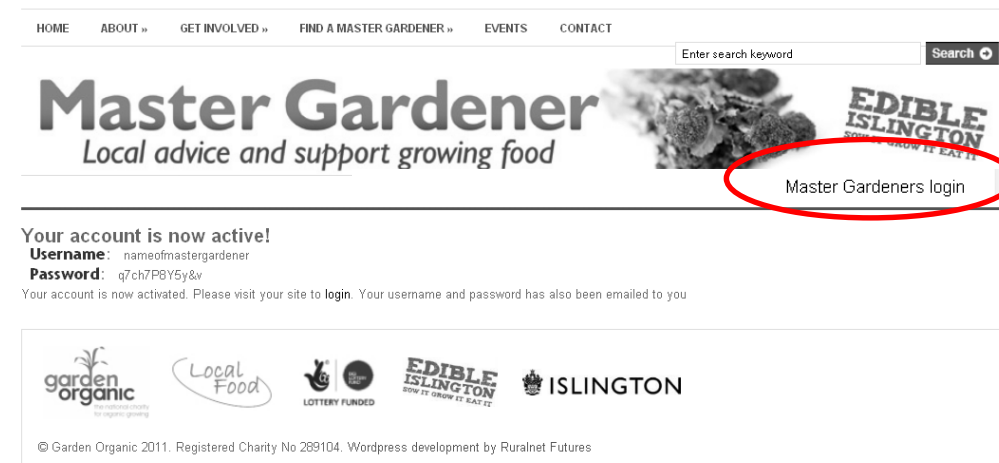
HOME ABOUT » GET INVOLVED » FIND A MASTER GARDENER » EVENTS CONTACT

Enter search keyword Search

Master Gardener
Local advice and support growing food

EDIBLE ISLINGTON SOW IT GROW IT EAT IT

Master Gardeners login

Your account is now active!
Username: nameofmastergardener
Password: q7ch7P8Y5y&v
Your account is now activated. Please visit your site to login. Your username and password has also been emailed to you

garden organic the national charity for organic growing

Local Food

LOTTERY FUNDED

EDIBLE ISLINGTON SOW IT GROW IT EAT IT

ISLINGTON

© Garden Organic 2011. Registered Charity No 289104. Wordpress development by Ruralnet Futures